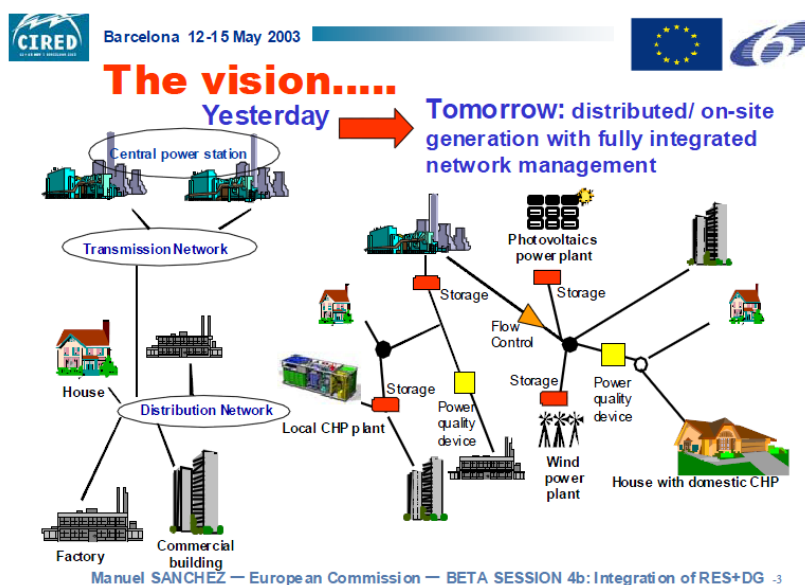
CIRED

Barcelona 12-15 May 2003

The vision.....

Yesterday

Tomorrow: distributed/ on-site generation with fully integrated network management

Central power station

Transmission Network

House

Distribution Network

Factory

Commercial building

Photovoltaics power plant

Storage

Storage

Flow Control

Storage

Storage

Power quality device

Power quality device

Local CHP plant

Wind power plant

House with domestic CHP

Manuel SANCHEZ — European Commission — BETA SESSION 4b: Integration of RES+DG -3